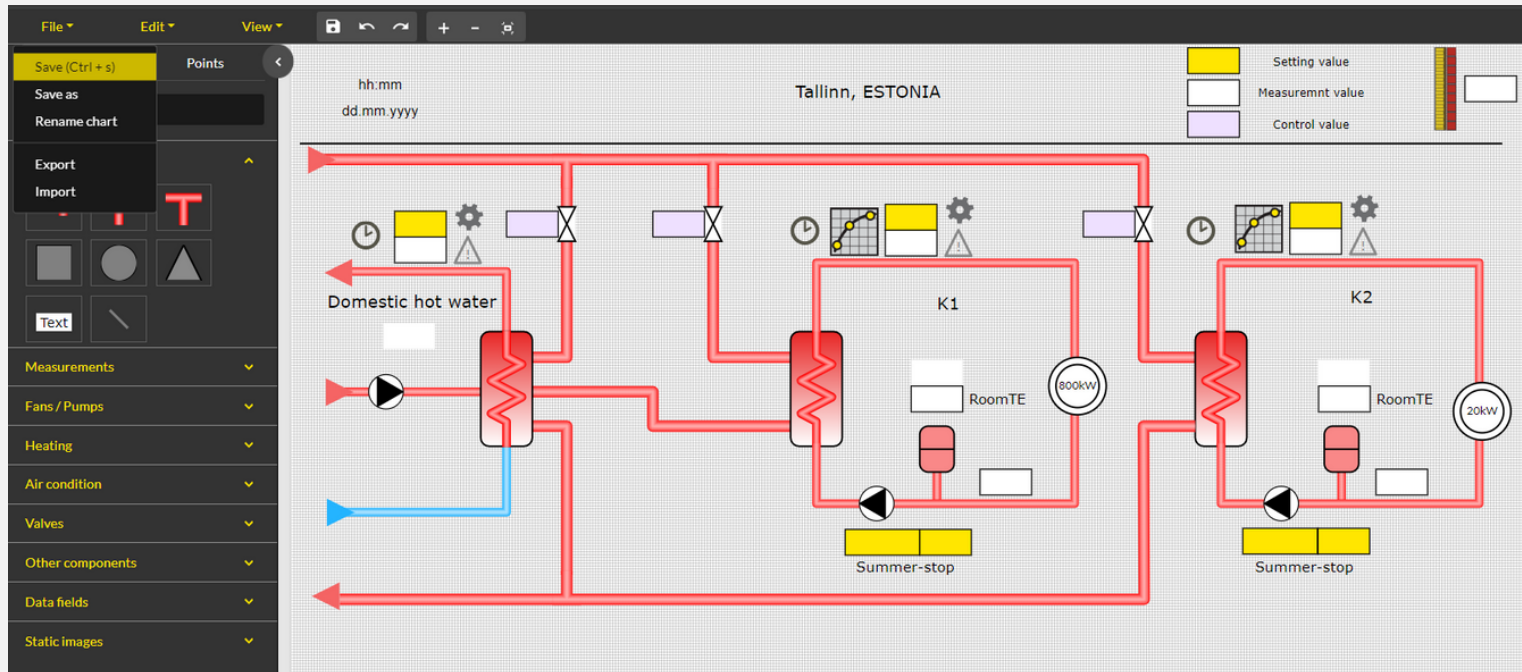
File
Edit
View
+
−

Save (Ctrl + s)
Save as
Rename chart
Export
Import

Points

Text

Measurements
Fans / Pumps
Heating
Air condition
Valves
Other components
Data fields
Static images

hh:mm
dd.mm.yyyy

Tallinn, ESTONIA

Setting value
Measuremnt value
Control value

Domestic hot water

K1

K2

RoomTE

RoomTE

800kW

20kW

Summer-stop

Summer-stop